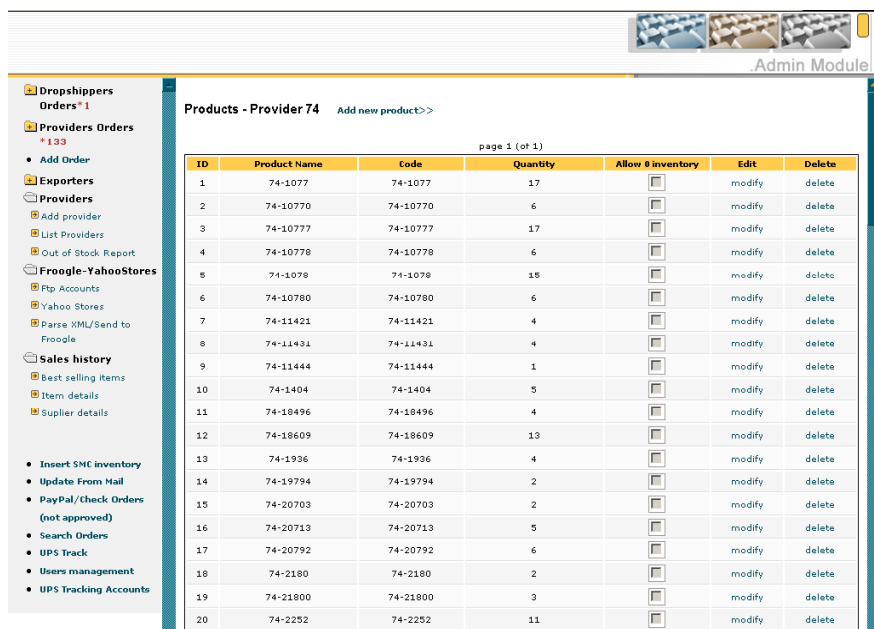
.Admin Module

Dropshippers Orders*1
Providers Orders *133
Add Order
Exporters
Providers
Add provider
List Providers
Out of Stock Report
Froogle-YahooStores
Ftp Accounts
Yahoo Stores
Parse XML/Send to Froogle
Sales history
Best selling items
Item details
Suplier details

Insert SMC inventory
Update From Mail
PayPal/Check Orders (not approved)
Search Orders
UPS Track
Users management
UPS Tracking Accounts

Products - Provider 74 Add new product>>

page 1 (of 1)

| ID | Product Name | Code | Quantity | Allow 0 inventory | Edit | Delete |
|---|---|---|---|---|---|---|
| 1 | 74-1077 | 74-1077 | 17 | | modify | delete |
| 2 | 74-10770 | 74-10770 | 6 | | modify | delete |
| 3 | 74-10777 | 74-10777 | 17 | | modify | delete |
| 4 | 74-10778 | 74-10778 | 6 | | modify | delete |
| 5 | 74-1078 | 74-1078 | 15 | | modify | delete |
| 6 | 74-10780 | 74-10780 | 6 | | modify | delete |
| 7 | 74-11421 | 74-11421 | 4 | | modify | delete |
| 8 | 74-11431 | 74-11431 | 4 | | modify | delete |
| 9 | 74-11444 | 74-11444 | 1 | | modify | delete |
| 10 | 74-1404 | 74-1404 | 5 | | modify | delete |
| 11 | 74-18496 | 74-18496 | 4 | | modify | delete |
| 12 | 74-18609 | 74-18609 | 13 | | modify | delete |
| 13 | 74-1936 | 74-1936 | 4 | | modify | delete |
| 14 | 74-19794 | 74-19794 | 2 | | modify | delete |
| 15 | 74-20703 | 74-20703 | 2 | | modify | delete |
| 16 | 74-20713 | 74-20713 | 5 | | modify | delete |
| 17 | 74-20792 | 74-20792 | 6 | | modify | delete |
| 18 | 74-2180 | 74-2180 | 2 | | modify | delete |
| 19 | 74-21800 | 74-21800 | 3 | | modify | delete |
| 20 | 74-2252 | 74-2252 | 11 | | modify | delete |